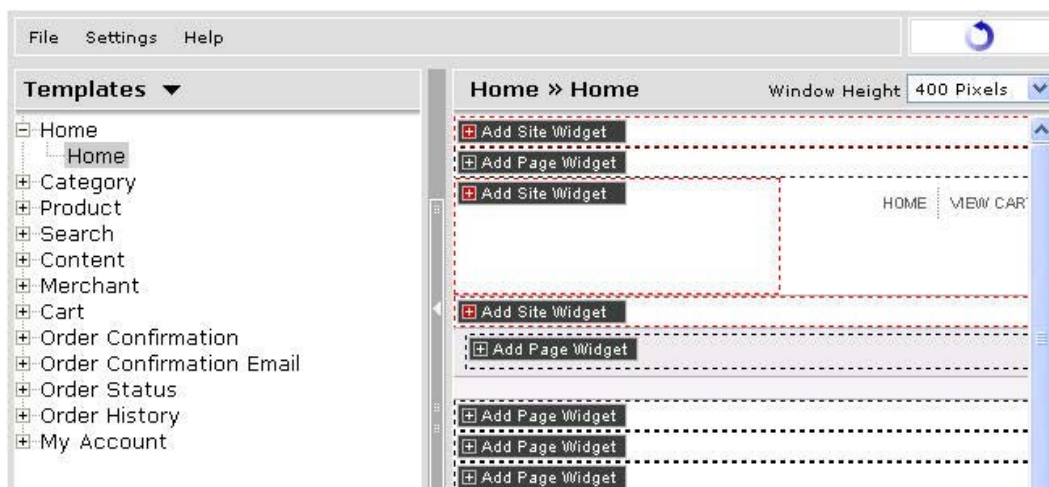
File Settings Help

Templates ▼

Home
Home
Category
Product
Search
Content
Merchant
Cart
Order Confirmation
Order Confirmation Email
Order Status
Order History
My Account

Home » Home

Window Height 400 Pixels

Add Site Widget
Add Page Widget
Add Site Widget
HOME VIEW CAR
Add Site Widget
Add Page Widget
Add Page Widget
Add Page Widget
Add Page Widget